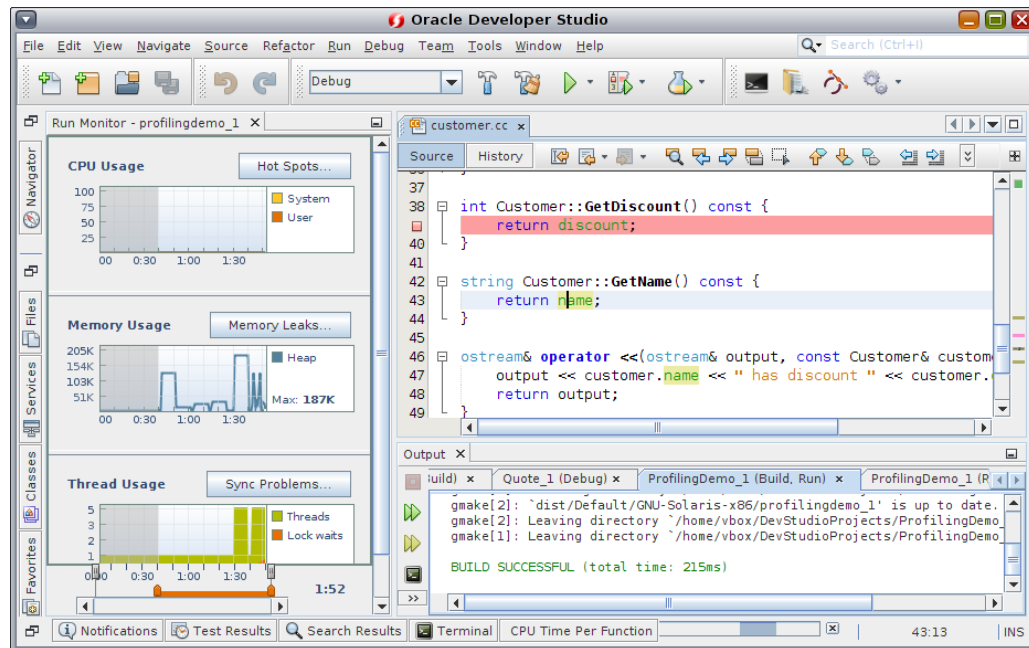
Oracle Developer Studio

File Edit View Navigate Source Refactor Run Debug Team Tools Window Help

Search (Ctrl+I)

Debug

Run Monitor - profilingdemo_1 ×

Navigator

Files

Services

Classes

Favorites

CPU Usage

Hot Spots...

100
75
50
25
00 0:30 1:00 1:30

System
User

Memory Usage

Memory Leaks...

205K
154K
103K
51K
00 0:30 1:00 1:30

Heap
Max: 187K

Thread Usage

Sync Problems...

5
3
2
1
00 0:30 1:00 1:30

Threads
Lock waits

1:52

customer.cc ×

Source History

37
38 int Customer::GetDiscount() const {
39 return discount;
40 }
41
42 string Customer::GetName() const {
43 return name;
44 }
45
46 ostream& operator <<(ostream& output, const Customer& custom
47 output << customer.name << " has discount " << customer.
48 return output;
49 }

Output ×

uild) × Quote_1 (Debug) × ProfilingDemo_1 (Build, Run) × ProfilingDemo_1 (R

gmake[2]: `dist/Default/GNU-Solaris-x86/profilingdemo_1' is up to date.
gmake[2]: Leaving directory `/home/vbox/DevStudioProjects/ProfilingDemo_
gmake[1]: Leaving directory `/home/vbox/DevStudioProjects/ProfilingDemo_

BUILD SUCCESSFUL (total time: 215ms)

Notifications Test Results Search Results Terminal CPU Time Per Function

43:13 INS